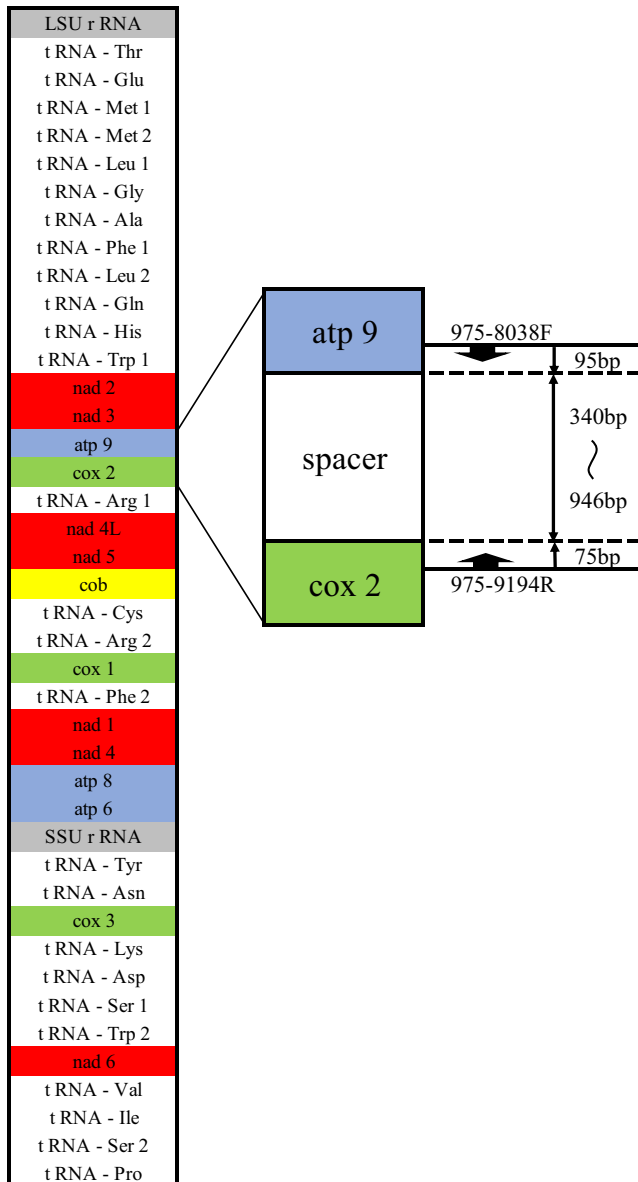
LSU r RNA
t RNA - Thr
t RNA - Glu
t RNA - Met 1
t RNA - Met 2
t RNA - Leu 1
t RNA - Gly
t RNA - Ala
t RNA - Phe 1
t RNA - Leu 2
t RNA - Gln
t RNA - His
t RNA - Trp 1
nad 2
nad 3
atp 9
cox 2
t RNA - Arg 1
nad 4L
nad 5
cob
t RNA - Cys
t RNA - Arg 2
cox 1
t RNA - Phe 2
nad 1
nad 4
atp 8
atp 6
SSU r RNA
t RNA - Tyr
t RNA - Asn
cox 3
t RNA - Lys
t RNA - Asp
t RNA - Ser 1
t RNA - Trp 2
nad 6
t RNA - Val
t RNA - Ile
t RNA - Ser 2
t RNA - Pro

atp 9
975-8038F
95bp
spacer
340bp
~
946bp
cox 2
75bp
975-9194R